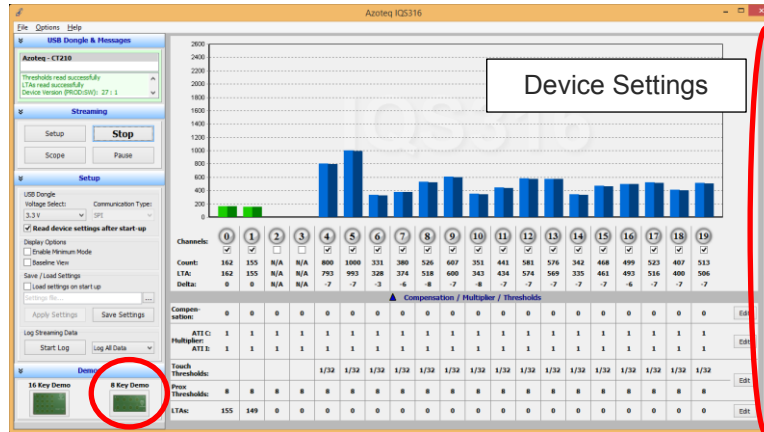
Azoteq IQS316

File Options Help

USB Dongle & Messages

Azoteq - CT210

Thresholds read successfully
LTAs read successfully
Device Version (PROD:SW): 27 : 1

Streaming

Setup
Stop
Scope
Pause

Setup

USB Dongle
Voltage Select:
3.3 V
Communication Type:
SPI
Read device settings after start-up
Display Options
Enable Minimum Mode
Baseline View
Save / Load Settings
Load settings on start up
Settings file...
Apply Settings
Save Settings
Log Streaming Data
Start Log
Log All Data

Demo
16 Key Demo
8 Key Demo

Device Settings

2600
2400
2200
2000
1800
1600
1400
1200
1000
800
600
400
200
0

IQS316

| Channels: | 0 | 1 | 2 | 3 | 4 | 5 | 6 | 7 | 8 | 9 | 10 | 11 | 12 | 13 | 14 | 15 | 16 | 17 | 18 | 19 |
|---|---|---|---|---|---|---|---|---|---|---|---|---|---|---|---|---|---|---|---|---|
| Count: | 162 | 155 | N/A | N/A | 800 | 1000 | 331 | 380 | 526 | 607 | 351 | 441 | 581 | 576 | 342 | 468 | 499 | 523 | 407 | 513 |
| LTA: | 162 | 155 | N/A | N/A | 793 | 993 | 328 | 374 | 518 | 600 | 343 | 434 | 574 | 569 | 335 | 461 | 493 | 516 | 400 | 506 |
| Delta: | 0 | 0 | N/A | N/A | -7 | -7 | -3 | -6 | -8 | -7 | -8 | -7 | -7 | -7 | -7 | -7 | -6 | -7 | -7 | -7 |

Compensation / Multiplier / Thresholds

| Compensation: | 0 | 0 | 0 | 0 | 0 | 0 | 0 | 0 | 0 | 0 | 0 | 0 | 0 | 0 | 0 | 0 | 0 | 0 | 0 | 0 | Edit |
|---|---|---|---|---|---|---|---|---|---|---|---|---|---|---|---|---|---|---|---|---|---|
| Multiplier: ATI C: | 1 | 1 | 1 | 1 | 1 | 1 | 1 | 1 | 1 | 1 | 1 | 1 | 1 | 1 | 1 | 1 | 1 | 1 | 1 | 1 | Edit |
| ATI I: | 1 | 1 | 1 | 1 | 1 | 1 | 1 | 1 | 1 | 1 | 1 | 1 | 1 | 1 | 1 | 1 | 1 | 1 | 1 | 1 | |
| Touch Thresholds: | | | | | 1/32 | 1/32 | 1/32 | 1/32 | 1/32 | 1/32 | 1/32 | 1/32 | 1/32 | 1/32 | 1/32 | 1/32 | 1/32 | 1/32 | 1/32 | 1/32 | Edit |
| Prox Thresholds: | 8 | 8 | 8 | 8 | 8 | 8 | 8 | 8 | 8 | 8 | 8 | 8 | 8 | 8 | 8 | 8 | 8 | 8 | 8 | 8 | |
| LTAs: | 155 | 149 | 0 | 0 | 0 | 0 | 0 | 0 | 0 | 0 | 0 | 0 | 0 | 0 | 0 | 0 | 0 | 0 | 0 | 0 | Edit |